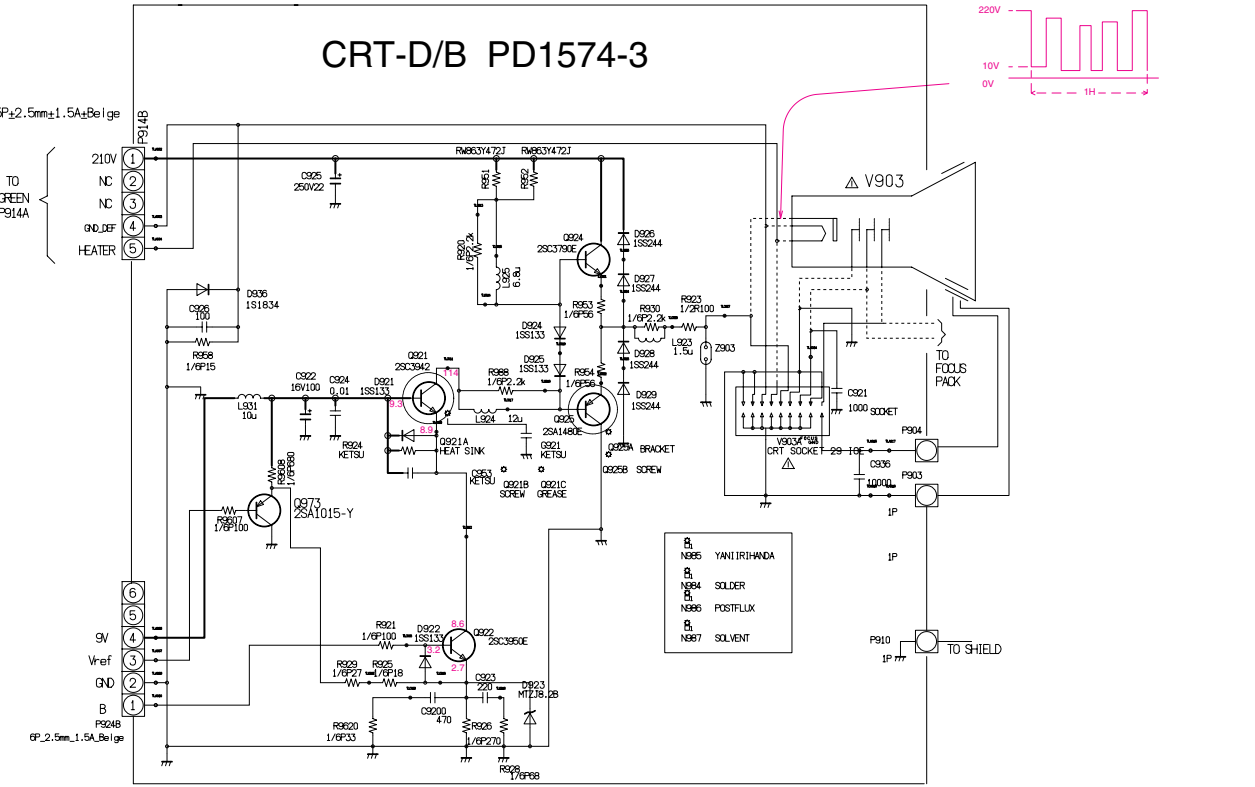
CRT-D/B PD1574-3

220V
10V
0V
1H

6P_2.5mm_1.5A_Beige
P914B
TO GREEN P914A
210V 1
NC 2
NC 3
GND_DEF 4
HEATER 5

RW863Y472J RW863Y472J
C925 250V22
R951 R952
R920 1/6P2.2k
L925 6.8u
Q924 2SC3790E
D926 1SS244
D927 1SS244
D936 1S1834
C926 100
R958 1/6P15
R953 1/6P56
R930 1/6P2.2k
R923 1/2R100
L923 1.5u
Z903
D924 1SS133
D925 1SS133
D928 1SS244
D929 1SS244
Q921 2SC3942
R988 1/6P2.2k
R954 1/6P56
C922 16V100
C924 0.01
D921 1SS133
L931 10u
L924
12u
Q925 2SA1480E
Q925A BRACKET
Q925B SCREW
R924 KETSU
Q921A HEAT SINK
G921 KETSU
C953 KETSU
Q921B SCREW
Q921C GREASE
14
9.3
8.9
R9608 1/6P680
Q973 2SA1015-Y
R9607 1/6P100

⚠ V903
TO FOCUS PACK
C921 1000 SOCKET
V903A CRT SOCKET 29 18E ⚠
P904
C936 1000
P903
1P
1P

N985 YANIIRIHANDA
N984 SOLDER
N986 POSTFLUX
N987 SOLVENT

6
5
9V 4
Vref 3
GND 2
B 1
P924B
6P_2.5mm_1.5A_Beige

R921 1/6P100
D922 1SS133
Q922 2SC3950E
8.6
3.2
2.7
R929 1/6P27
R925 1/6P18
C923 220
D923 MTZJ8.2B
C9200 470
R9620 1/6P33
R926 1/6P270
R928 1/6P68

P910
1P
TO SHIELD